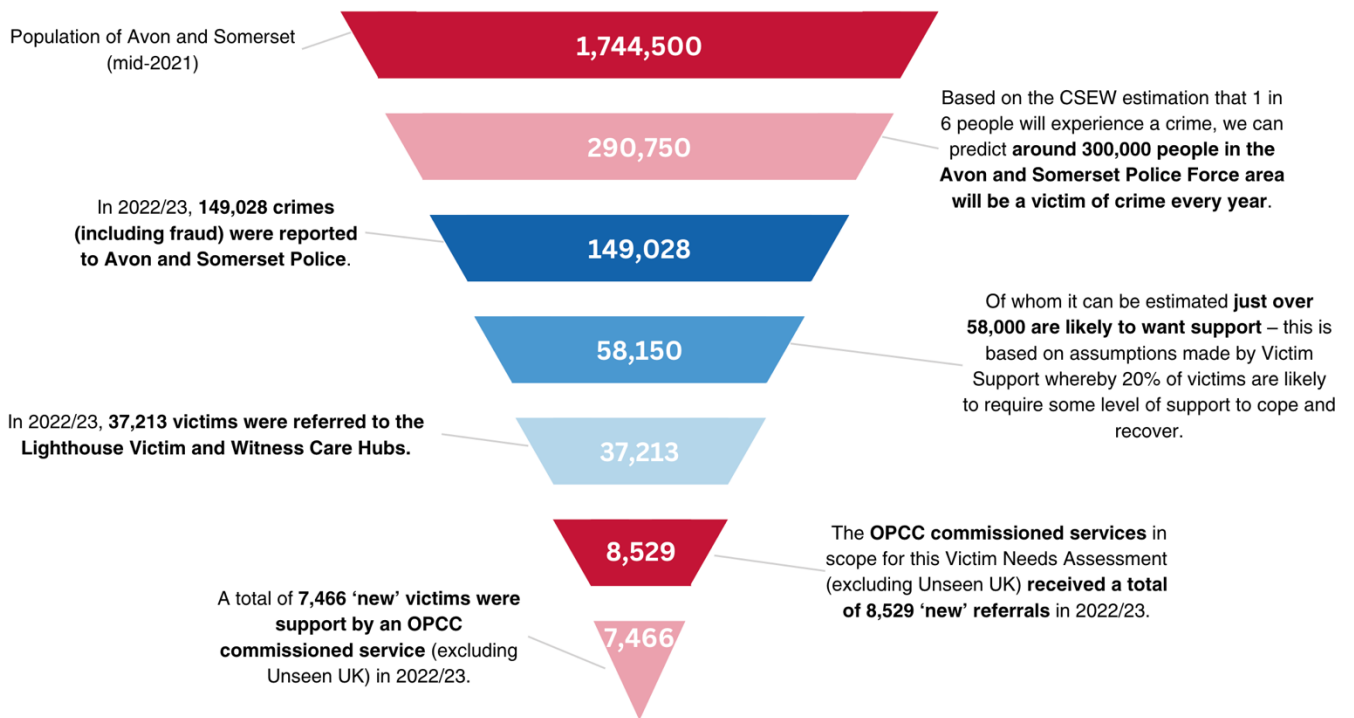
Population of Avon and Somerset (mid-2021)

1,744,500

Based on the CSEW estimation that 1 in 6 people will experience a crime, we can predict **around 300,000 people in the Avon and Somerset Police Force area will be a victim of crime every year**.

290,750

In 2022/23, **149,028 crimes (including fraud) were reported to Avon and Somerset Police**.

149,028

Of whom it can be estimated **just over 58,000 are likely to want support** – this is based on assumptions made by Victim Support whereby 20% of victims are likely to require some level of support to cope and recover.

58,150

In 2022/23, **37,213 victims were referred to the Lighthouse Victim and Witness Care Hubs.**

37,213

The **OPCC commissioned services** in scope for this Victim Needs Assessment (excluding Unseen UK) **received a total of 8,529 'new' referrals** in 2022/23.

8,529

A total of **7,466 'new' victims were support by an OPCC commissioned service** (excluding Unseen UK) in 2022/23.

7,466